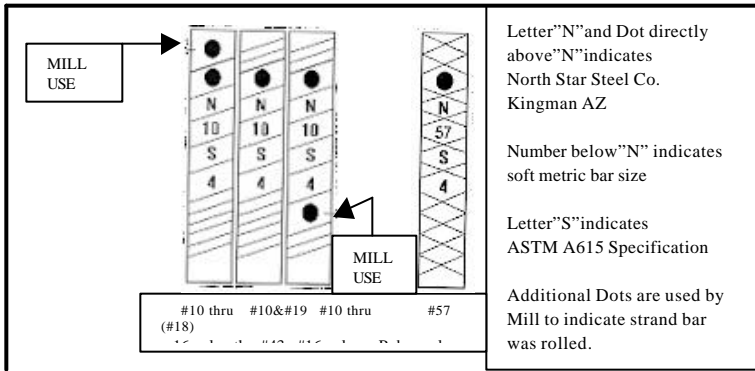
MILL USE

N
10
S
4

N
10
S
4

N
10
S
4

N
57
S
4

MILL USE

#10 thru (#18) #10&#19 #10 thru #57

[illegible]

Letter"N"and Dot directly above"N"indicates North Star Steel Co. Kingman AZ

Number below"N" indicates soft metric bar size

Letter"S"indicates ASTM A615 Specification

Additional Dots are used by Mill to indicate strand bar was rolled.